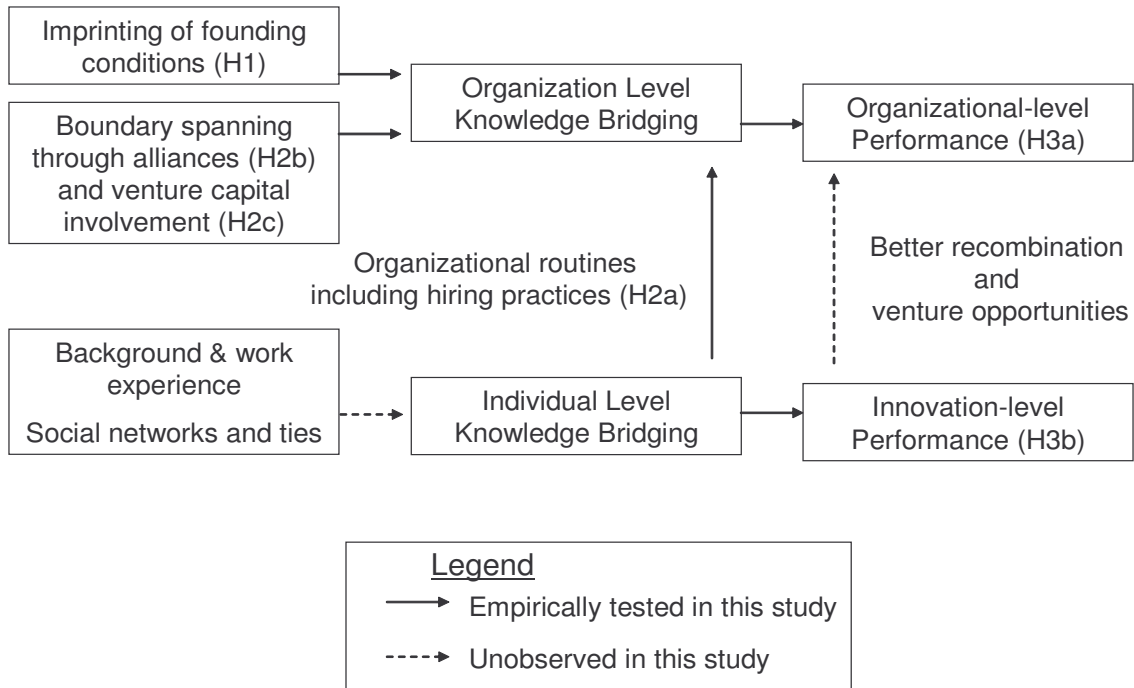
Imprinting of founding conditions (H1)

Boundary spanning through alliances (H2b) and venture capital involvement (H2c)

Organization Level Knowledge Bridging

Organizational-level Performance (H3a)

Organizational routines including hiring practices (H2a)

Better recombination and venture opportunities

Background & work experience

Social networks and ties

Individual Level Knowledge Bridging

Innovation-level Performance (H3b)

Legend

Empirically tested in this study

Unobserved in this study